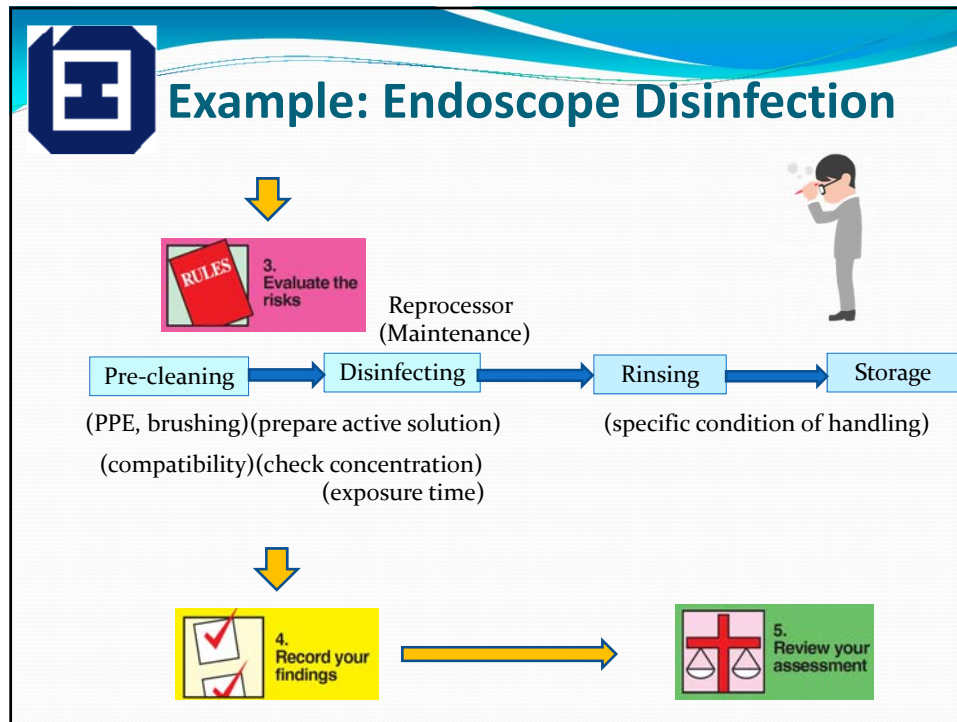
Example: Endoscope Disinfection

RULES

3. Evaluate the risks

Reprocessor (Maintenance)

Pre-cleaning

Disinfecting

Rinsing

Storage

(PPE, brushing)(prepare active solution)

(specific condition of handling)

(compatibility)(check concentration)

(exposure time)

4. Record your findings

5. Review your assessment